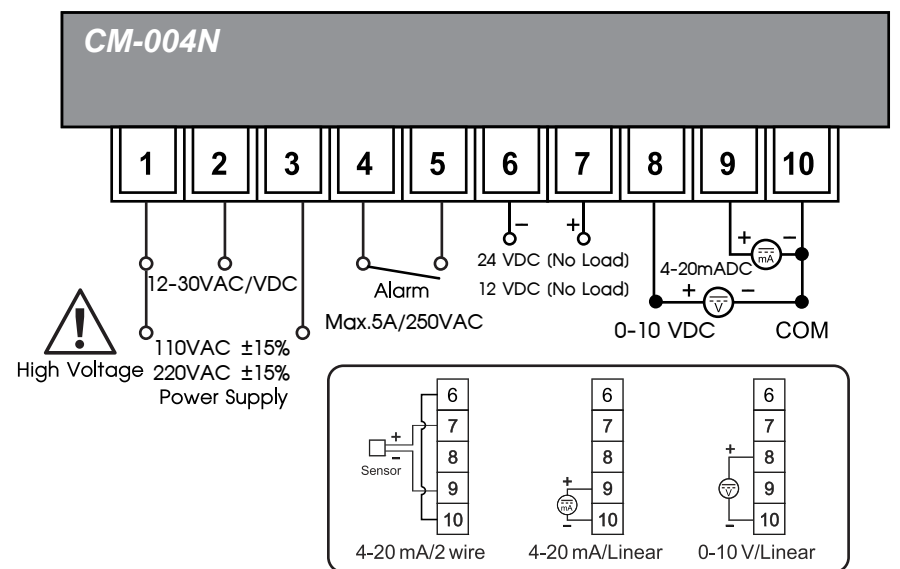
CM-004N

1 2 3 4 5 6 7 8 9 10

12-30VAC/VDC

High Voltage

110VAC ±15%
220VAC ±15%
Power Supply

Alarm
Max.5A/250VAC

–
+
24 VDC (No Load)
12 VDC (No Load)

+ mA –
4-20mADC
+ V –
0-10 VDC
COM

6
7
8
9
10
+
–
Sensor
4-20 mA/2 wire

6
7
8
9
10
+
mA
–
4-20 mA/Linear

6
7
8
9
10
+
V
–
0-10 V/Linear